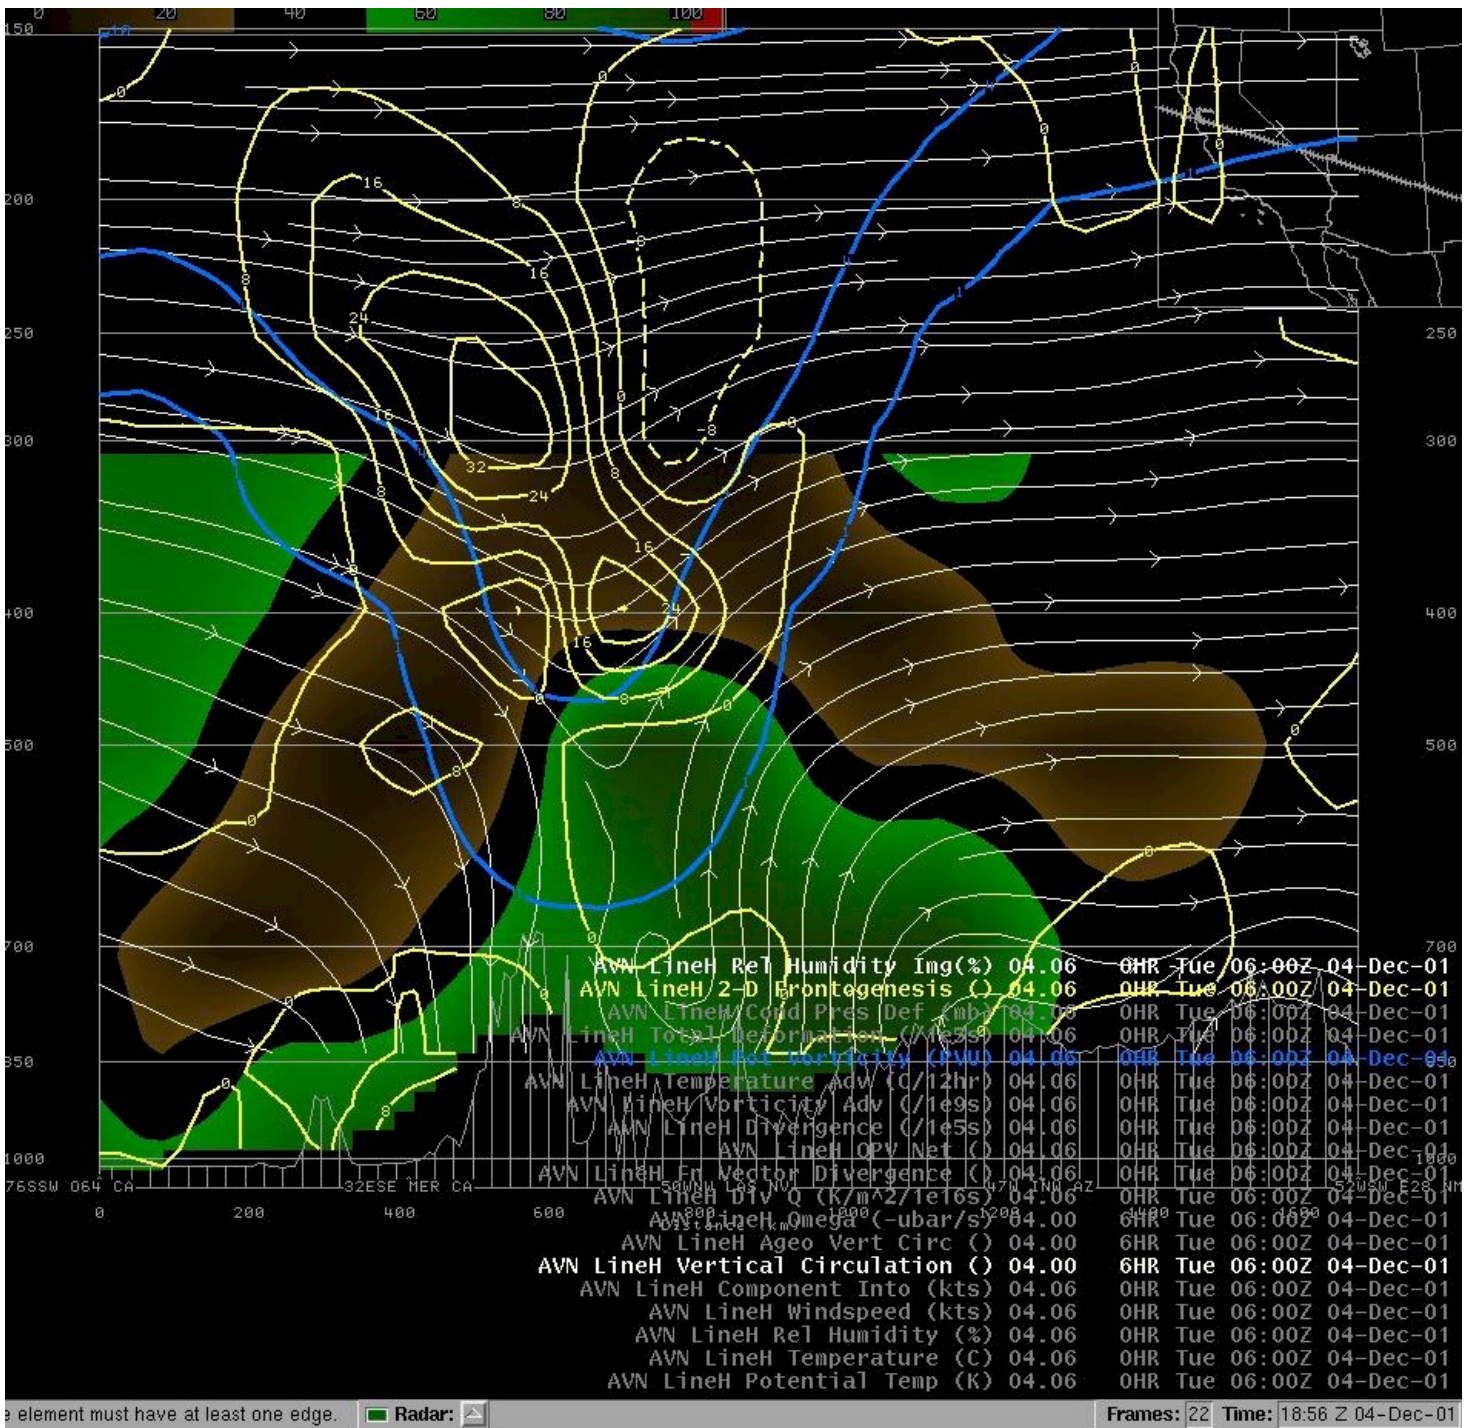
0 20 40 60 80 100

150
200
250
300
400
500
700
850
1000

250
300
400
500
700
1000

0
16
8
16
24
16
32
-24
8
16
24
16
0
8
0
8
0
-8
-8
0
8
8
0
0
8
0
0
0
0
8
0
0
0
1
1
1
1

76SSW 064 CA 32ESE MER CA 50NNW LAS NV 47N INW AZ 52WSW E28 NM
0 200 400 600 800 1000 1200 1400 1600
Distance(km)

AVN LineH Rel Humidity Img(%) 04.06 0HR Tue 06:00Z 04-Dec-01
AVN LineH 2-D Frontogenesis () 04.06 0HR Tue 06:00Z 04-Dec-01
AVN LineH Cond Pres Def (mb) 04.06 0HR Tue 06:00Z 04-Dec-01
AVN LineH Total Deformation (/1e5s) 04.06 0HR Tue 06:00Z 04-Dec-01
AVN LineH Pot Vorticity (PVU) 04.06 0HR Tue 06:00Z 04-Dec-01
AVN LineH Temperature Adv (C/12hr) 04.06 0HR Tue 06:00Z 04-Dec-01
AVN LineH Vorticity Adv (/1e9s) 04.06 0HR Tue 06:00Z 04-Dec-01
AVN LineH Divergence (/1e5s) 04.06 0HR Tue 06:00Z 04-Dec-01
AVN LineH QPV Net () 04.06 0HR Tue 06:00Z 04-Dec-01
AVN LineH Fn Vector Divergence () 04.06 0HR Tue 06:00Z 04-Dec-01
AVN LineH Div Q (K/m^2/1e16s) 04.06 0HR Tue 06:00Z 04-Dec-01
AVN LineH Omega (-ubar/s) 04.00 6HR Tue 06:00Z 04-Dec-01
AVN LineH Ageo Vert Circ () 04.00 6HR Tue 06:00Z 04-Dec-01
AVN LineH Vertical Circulation () 04.00 6HR Tue 06:00Z 04-Dec-01
AVN LineH Component Into (kts) 04.06 0HR Tue 06:00Z 04-Dec-01
AVN LineH Windspeed (kts) 04.06 0HR Tue 06:00Z 04-Dec-01
AVN LineH Rel Humidity (%) 04.06 0HR Tue 06:00Z 04-Dec-01
AVN LineH Temperature (C) 04.06 0HR Tue 06:00Z 04-Dec-01
AVN LineH Potential Temp (K) 04.06 0HR Tue 06:00Z 04-Dec-01

e element must have at least one edge. Radar: Frames: 22 Time: 18:56 Z 04-Dec-01